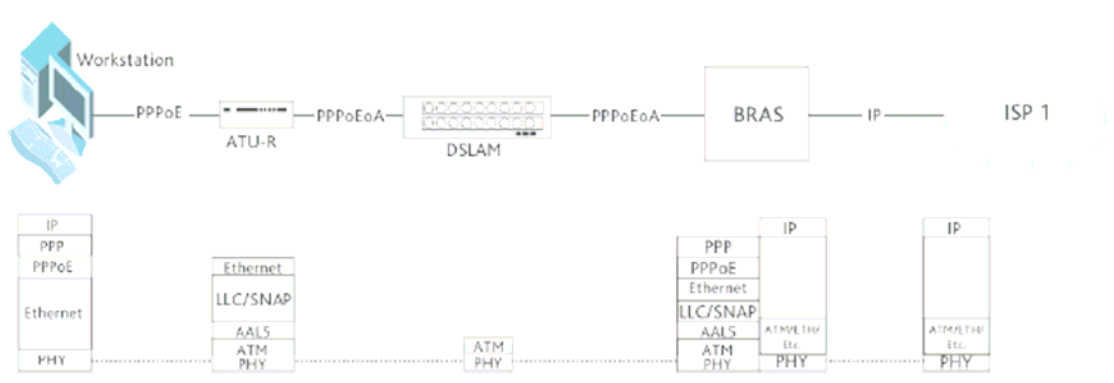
Workstation

PPPoE

ATU-R

PPPoEoA

DSLAM

PPPoEoA

BRAS

IP

ISP 1

IP
PPP
PPPoE
Ethernet
PHY

Ethernet
LLC/SNAP
AAL5
ATM
PHY

ATM
PHY

PPP
PPPoE
Ethernet
LLC/SNAP
AAL5
ATM
PHY

IP
ATM/ETH/
Etc.
PHY

IP
ATM/ETH/
Etc.
PHY